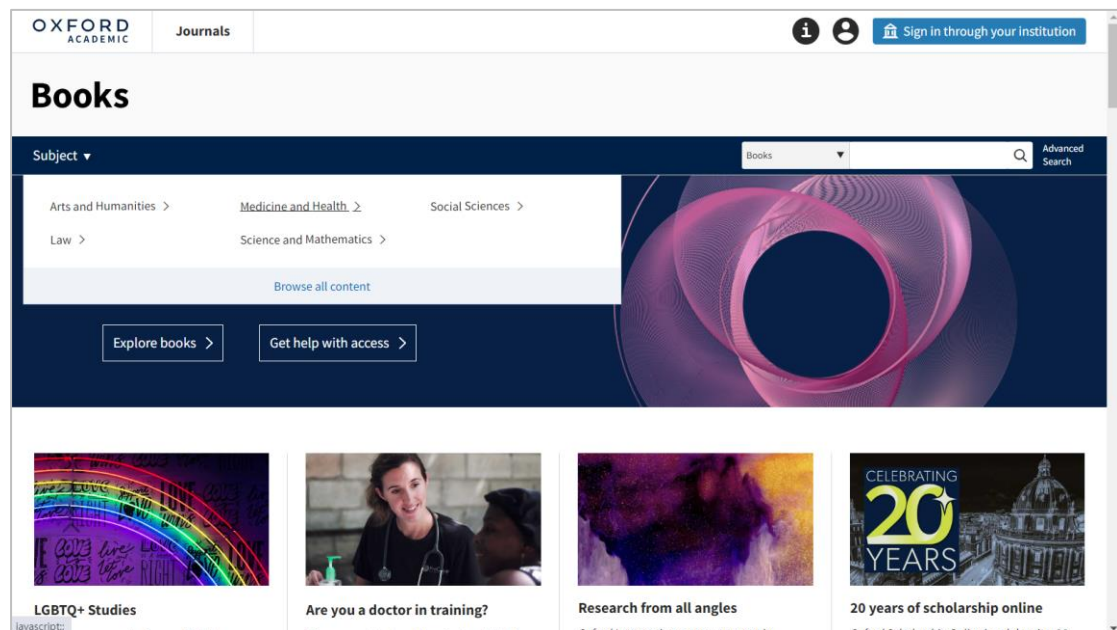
OXFORD ACADEMIC

Journals

Sign in through your institution

Books

Subject ▾

Books

Advanced Search

Arts and Humanities >

Medicine and Health >

Social Sciences >

Law >

Science and Mathematics >

Browse all content

Explore books >

Get help with access >

CELEBRATING 20 YEARS

LGBTQ+ Studies

Are you a doctor in training?

Research from all angles

20 years of scholarship online

javascript:;